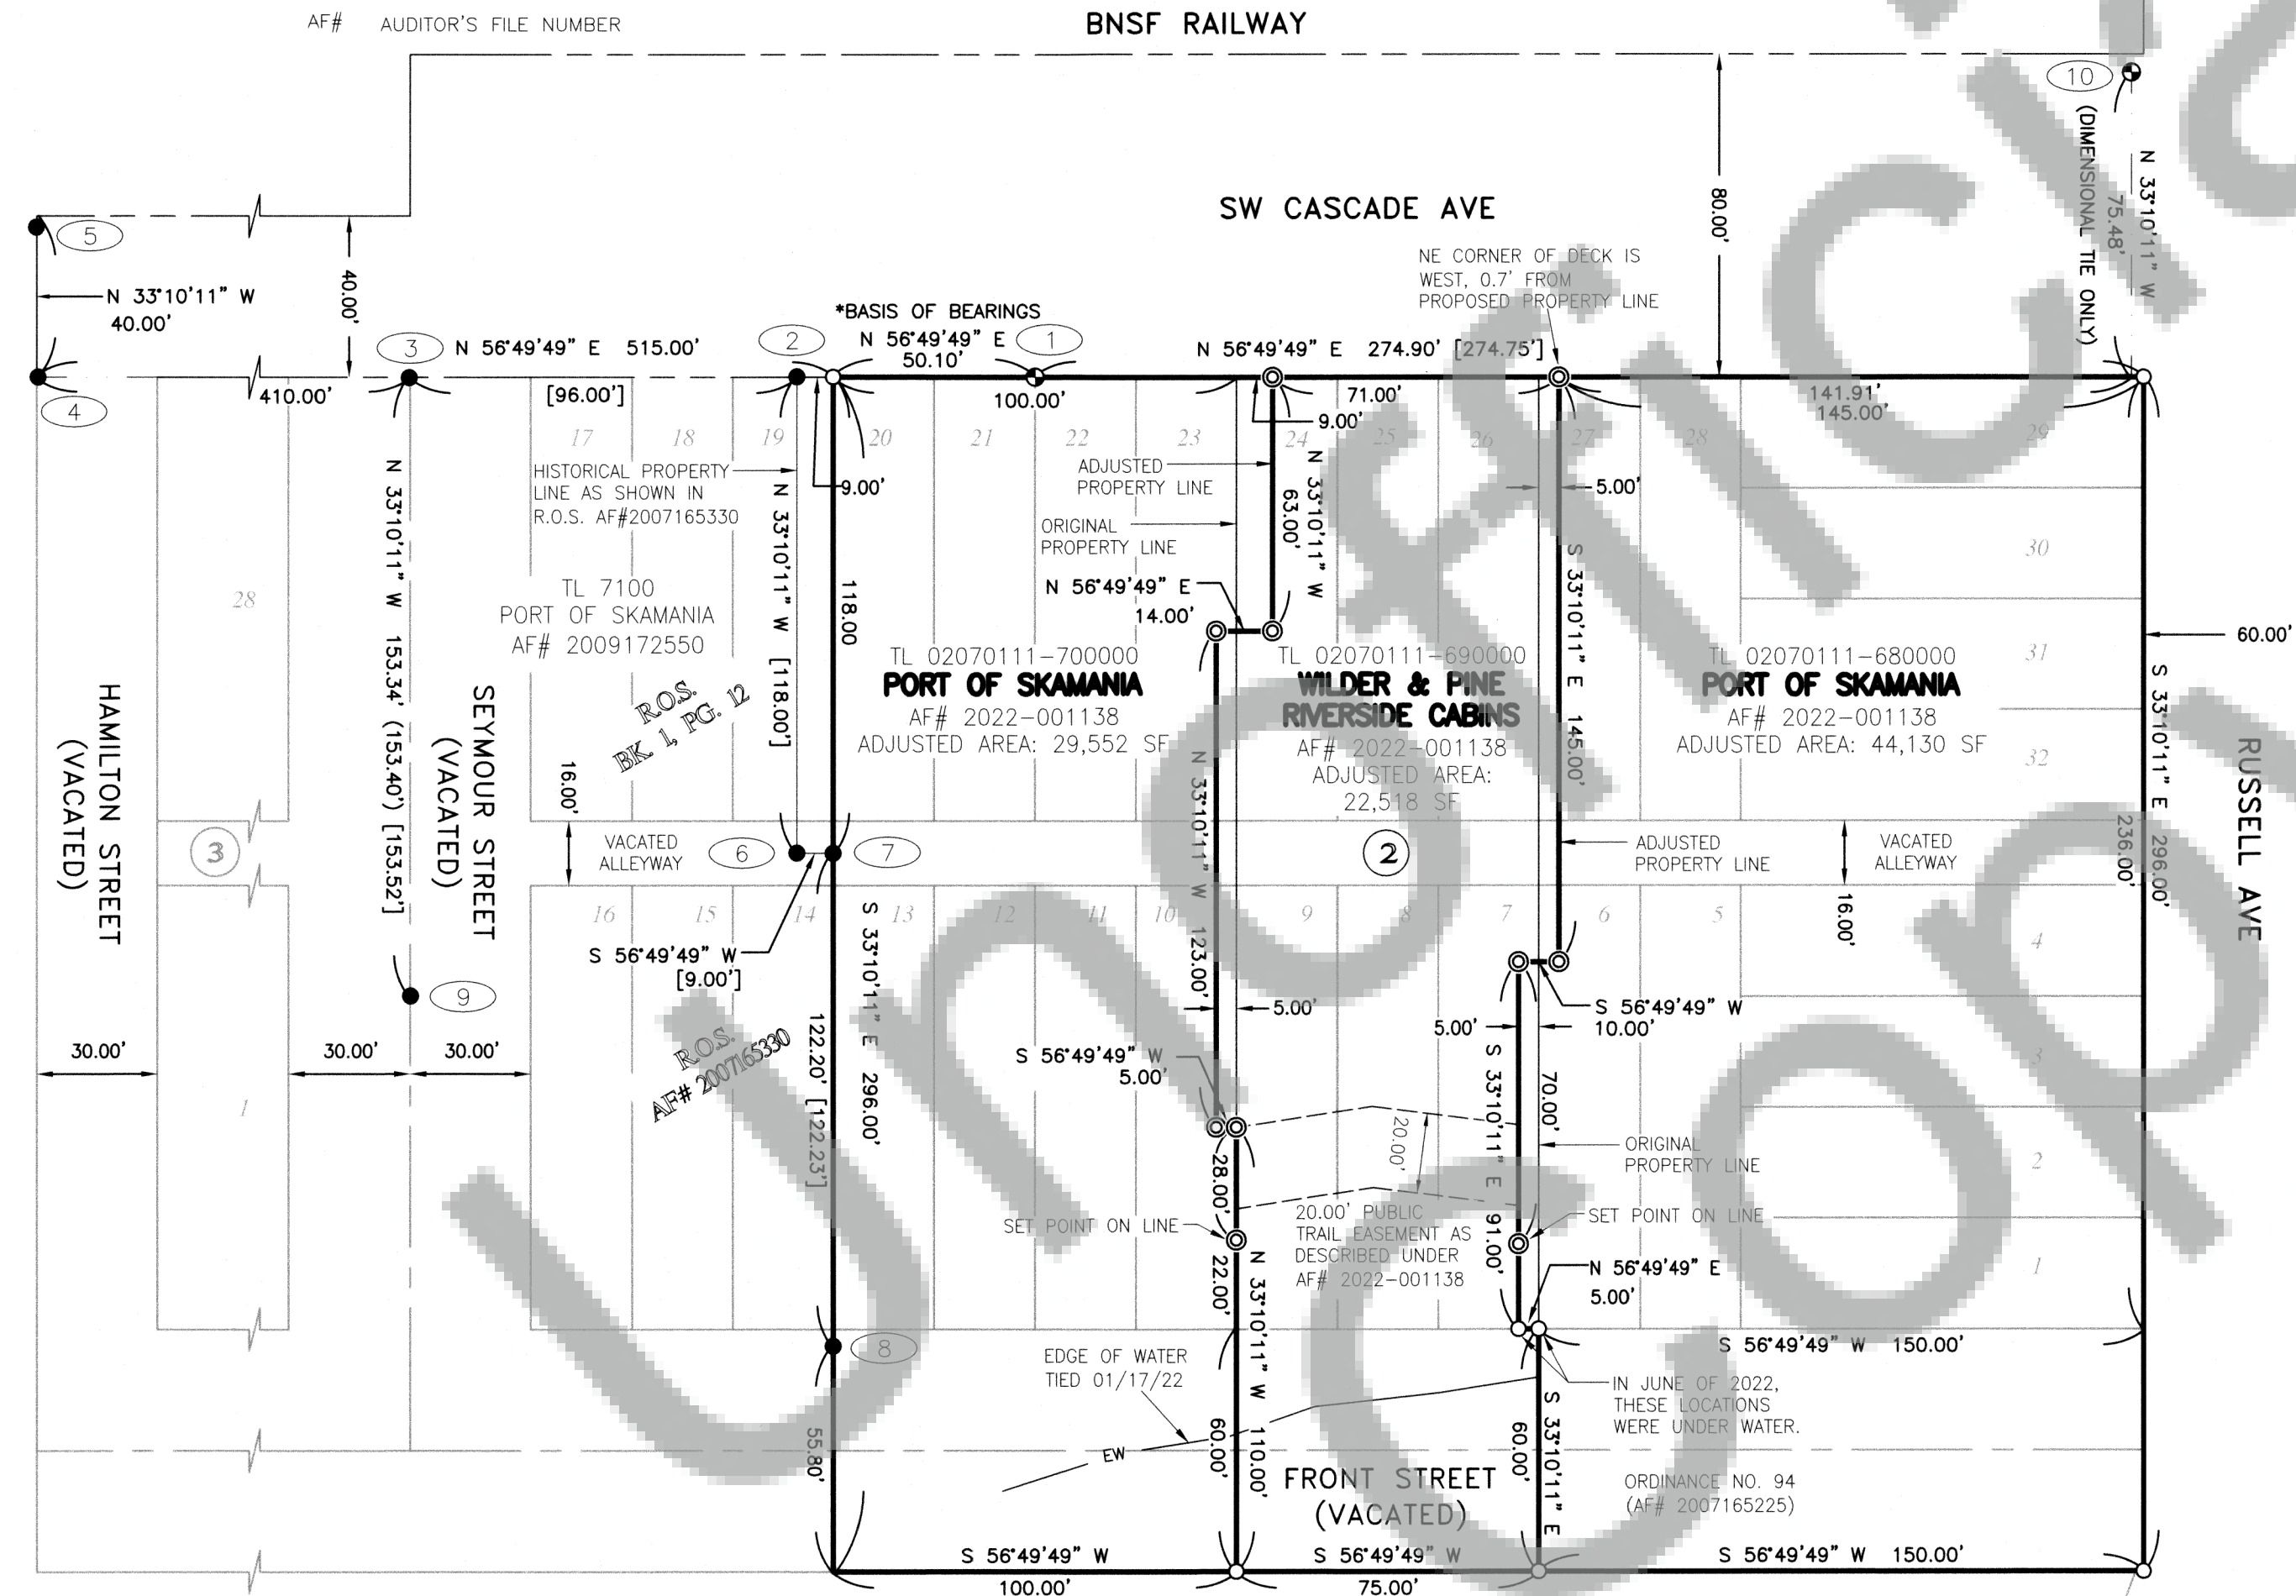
AF# AUDITOR'S FILE NUMBER

BNSF RAILWAY

SW CASCADE AVE

10

N 33°10'11" W
75.48'
(DIMENSIONAL TIE ONLY)

80.00'

NE CORNER OF DECK IS WEST, 0.7' FROM PROPOSED PROPERTY LINE

5

N 33°10'11" W
40.00'

40.00'

*BASIS OF BEARINGS

3 N 56°49'49" E 515.00'

2 N 56°49'49" E 1
50.10'

N 56°49'49" E 274.90' [274.75']

4

410.00'

[96.00']

100.00'

71.00'

141.91'
145.00'

9.00'

17 18 19 20 21 22 23 24 25 26 27 28 29

HISTORICAL PROPERTY LINE AS SHOWN IN R.O.S. AF#2007165330

9.00'

ADJUSTED PROPERTY LINE

N 33°10'11" W
63.00'

5.00'

ORIGINAL PROPERTY LINE

N 33°10'11" W 153.34' (153.40') [153.52']

N 33°10'11" W [118.00']

118.00

28

TL 7100
PORT OF SKAMANIA
AF# 2009172550

N 56°49'49" E
14.00'

S 33°10'11" E 145.00'

30

31

60.00'

TL 02070111-700000
PORT OF SKAMANIA
AF# 2022-001138
ADJUSTED AREA: 29,552 SF

TL 02070111-690000
WILDER & PINE RIVERSIDE CABINS
AF# 2022-001138
ADJUSTED AREA:
22,518 SF

TL 02070111-680000
PORT OF SKAMANIA
AF# 2022-001138
ADJUSTED AREA: 44,130 SF

32

HAMILTON STREET (VACATED)

SEYMOUR STREET (VACATED)

R.O.S. BK. 1, PG. 12

RUSSELL AVE

S 33°10'11" E 296.00'

236.00'

16.00'

N 33°10'11" W 123.00'

3

VACATED ALLEYWAY

6

7

2

ADJUSTED PROPERTY LINE

VACATED ALLEYWAY

16.00'

16 15 14 13 12 11 10 9 8 7 6 5 4

S 56°49'49" W
[9.00']

S 33°10'11" E 296.00'

9

5.00'

5.00'

S 56°49'49" W
10.00'

30.00'

30.00'

30.00'

R.O.S. AF# 2007165330

122.20' [122.23']

S 56°49'49" W
5.00'

S 33°10'11" E 91.00'

70.00'

3

1

20.00'

ORIGINAL PROPERTY LINE

2

28.00'

20.00' PUBLIC TRAIL EASEMENT AS DESCRIBED UNDER AF# 2022-001138

SET POINT ON LINE

SET POINT ON LINE

22.00'

N 33°10'11" W 110.00'

N 56°49'49" E
5.00'

1

8

S 56°49'49" W 150.00'

EDGE OF WATER TIED 01/17/22

IN JUNE OF 2022, THESE LOCATIONS WERE UNDER WATER.

EW

55.80'

60.00'

FRONT STREET (VACATED)

S 33°10'11" E 60.00'

ORDINANCE NO. 94 (AF# 2007165225)

S 56°49'49" W
100.00'

S 56°49'49" W
75.00'

S 56°49'49" W 150.00'